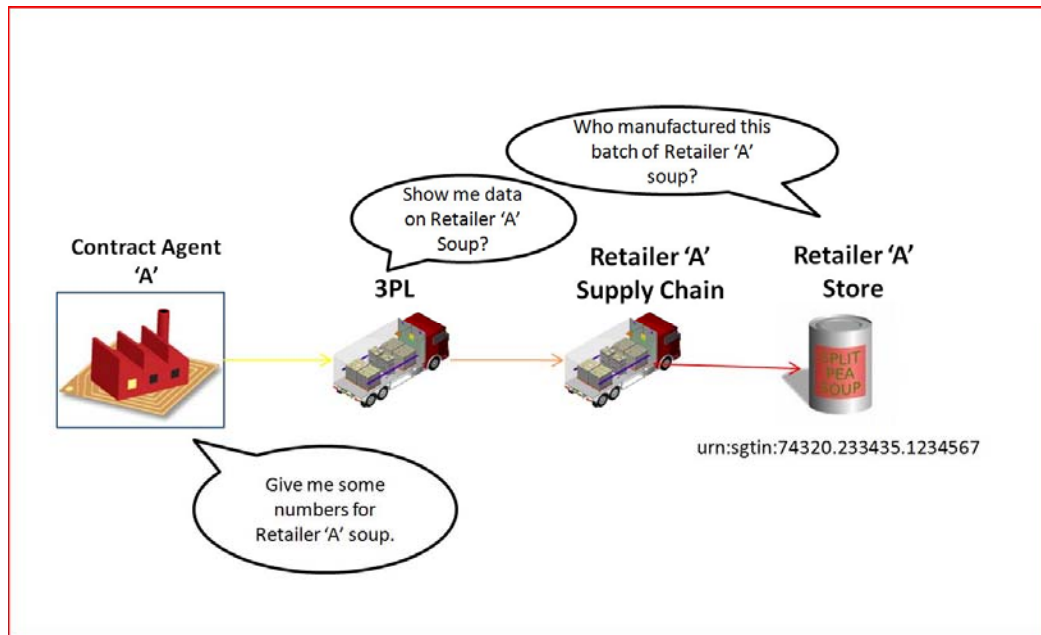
Who manufactured this batch of Retailer 'A' soup?

Show me data on Retailer 'A' Soup?

Contract Agent 'A'

3PL

Retailer 'A' Supply Chain

Retailer 'A' Store

SPLIT PEA SOUP

urn:sgtin:74320.233435.1234567

Give me some numbers for Retailer 'A' soup.